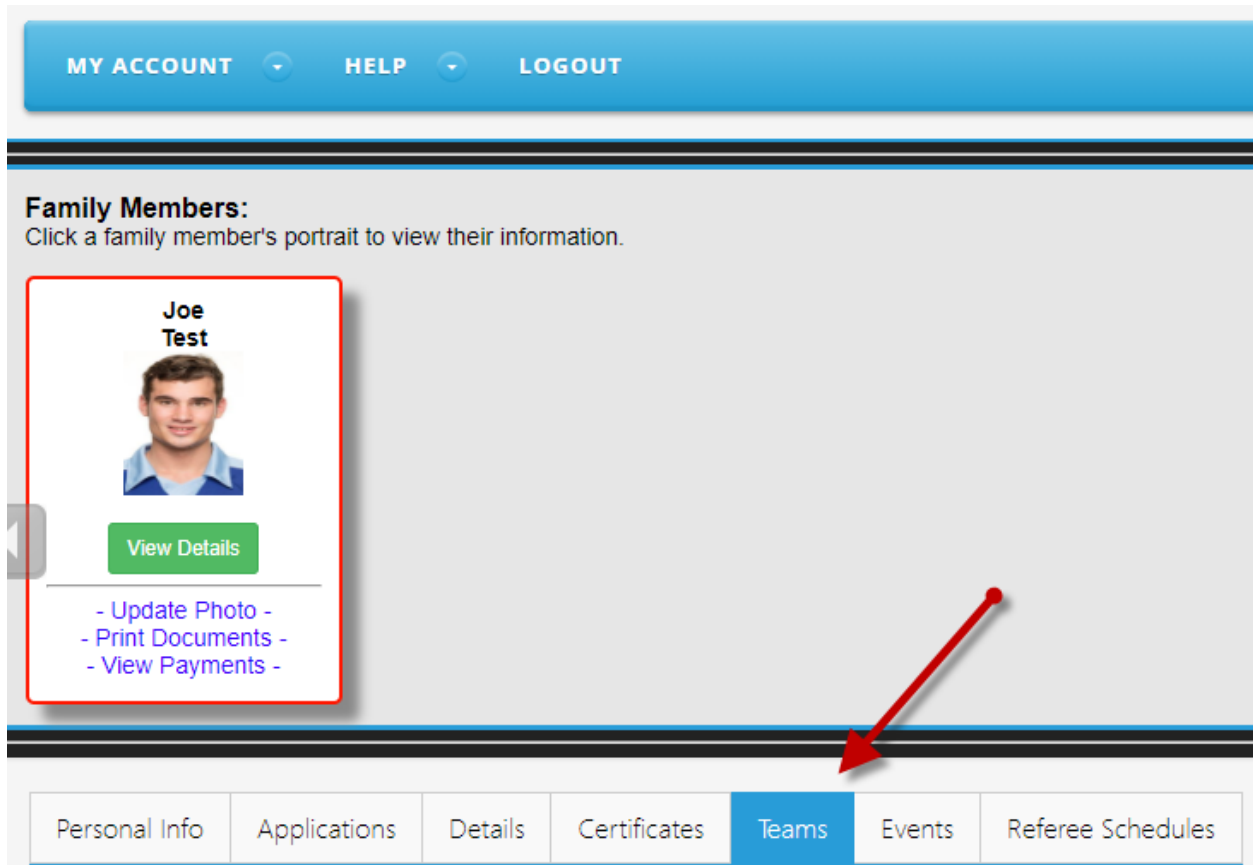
MY ACCOUNT HELP LOGOUT

Family Members:
Click a family member's portrait to view their information.

Joe
Test

View Details

- Update Photo -
- Print Documents -
- View Payments -

Personal Info | Applications | Details | Certificates | Teams | Events | Referee Schedules